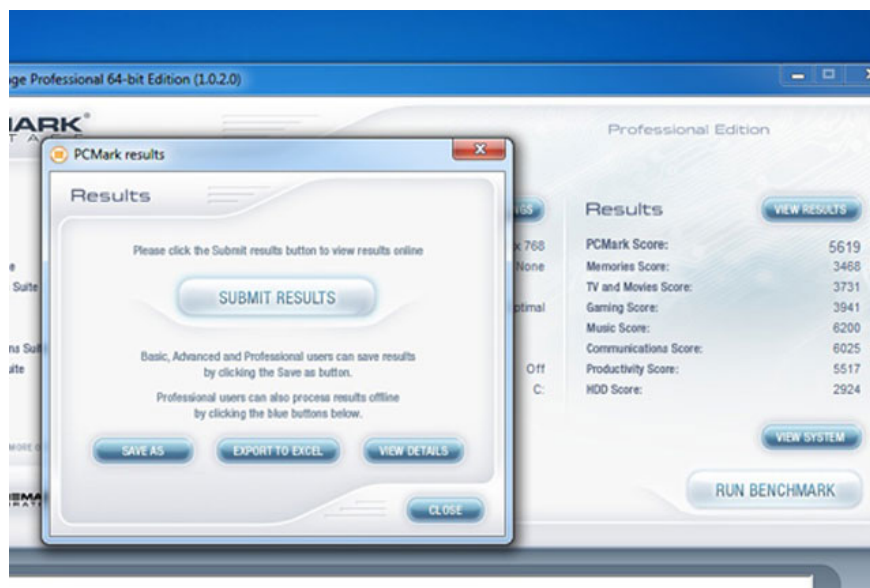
ge Professional 64-bit Edition (1.0.2.0)

ARK

Professional Edition

PCMark results

Results

Please click the Submit results button to view results online

SUBMIT RESULTS

Basic, Advanced and Professional users can save results by clicking the Save as button.

Professional users can also process results offline by clicking the blue buttons below.

SAVE AS

EXPORT TO EXCEL

VIEW DETAILS

CLOSE

e
Suite
ns Sui
ite
MORE

x 768
None
ptimal
Off
C:

Results

VIEW RESULTS

| | |
|---|---|
| PCMark Score: | 5619 |
| Memories Score: | 3468 |
| TV and Movies Score: | 3731 |
| Gaming Score: | 3941 |
| Music Score: | 6200 |
| Communications Score: | 6025 |
| Productivity Score: | 5517 |
| HDD Score: | 2924 |

VIEW SYSTEM

RUN BENCHMARK